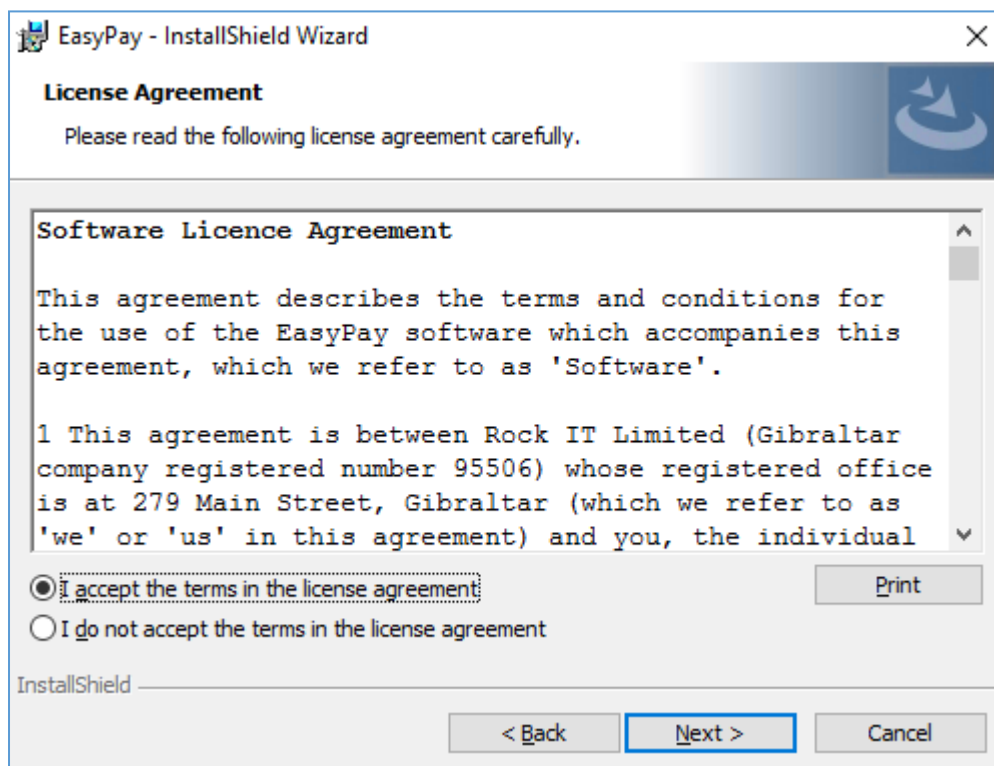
EasyPay - InstallShield Wizard

License Agreement

Please read the following license agreement carefully.

Software Licence Agreement

This agreement describes the terms and conditions for the use of the EasyPay software which accompanies this agreement, which we refer to as 'Software'.

1 This agreement is between Rock IT Limited (Gibraltar company registered number 95506) whose registered office is at 279 Main Street, Gibraltar (which we refer to as 'we' or 'us' in this agreement) and you, the individual

I accept the terms in the license agreement

I do not accept the terms in the license agreement

Print

InstallShield

< Back

Next >

Cancel